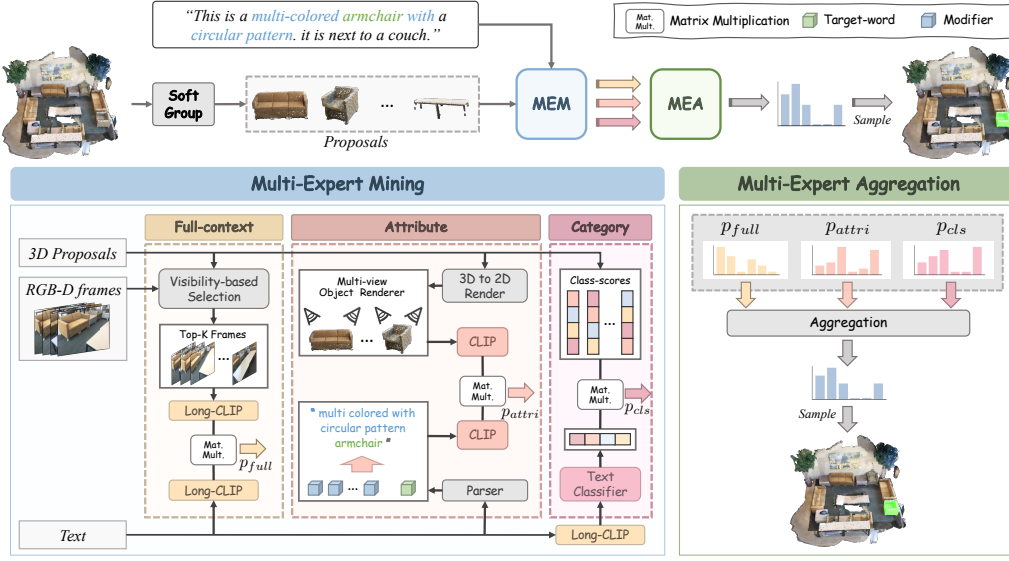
"This is a multi-colored armchair with a circular pattern. it is next to a couch."

Mat. Mult. Matrix Multiplication Target-word Modifier

Soft Group

...

Proposals

MEM

MEA

Sample

Multi-Expert Mining

Multi-Expert Aggregation

Full-context

Attribute

Category

3D Proposals

RGB-D frames

Visibility-based Selection

Top-K Frames

...

Long-CLIP

Mat. Mult.

$p_{full}$

Long-CLIP

Multi-view Object Renderer

...

3D to 2D Render

CLIP

Mat. Mult.

$p_{attri}$

" multi colored with circular pattern armchair "

CLIP

...

Parser

Class-scores

...

Mat. Mult.

$p_{cls}$

Text Classifier

Text

Long-CLIP

$p_{full}$

$p_{attri}$

$p_{cls}$

Aggregation

Sample